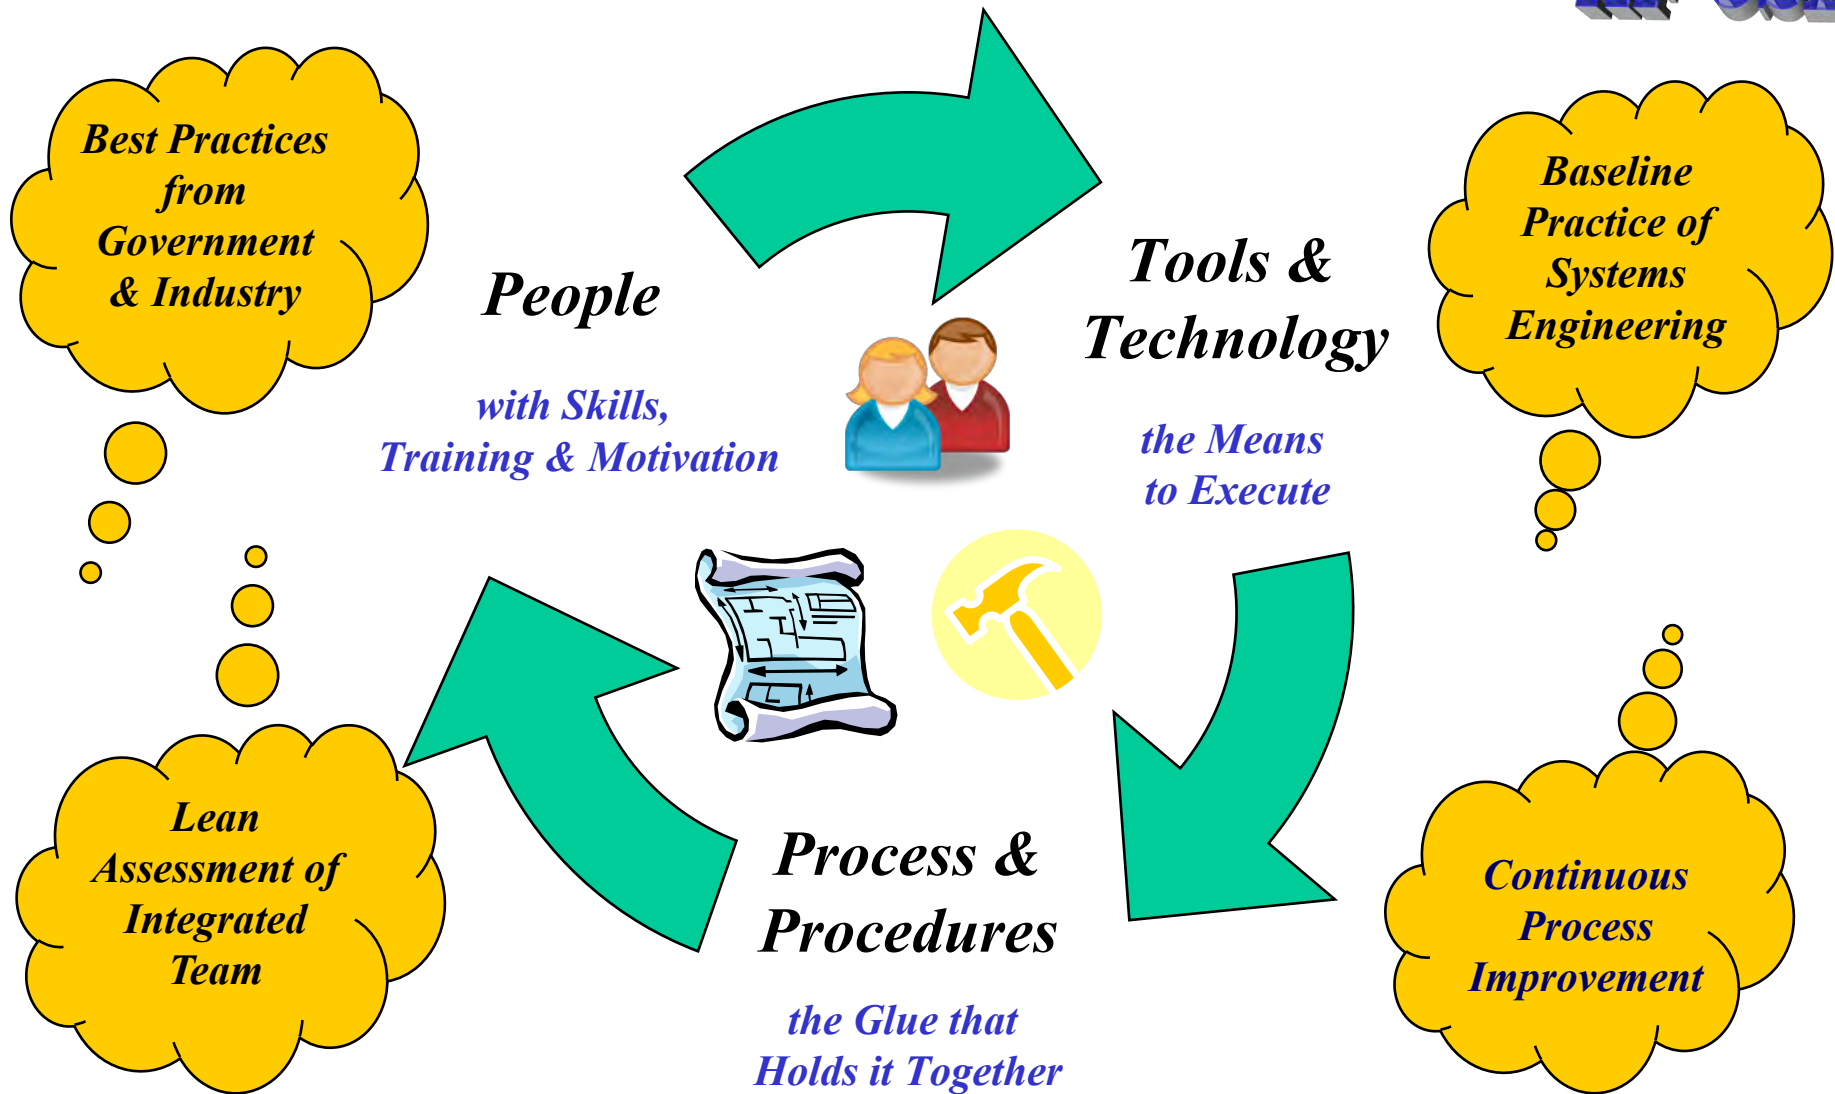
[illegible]

Best Practices from Government & Industry

People

with Skills, Training & Motivation

Tools & Technology

the Means to Execute

Baseline Practice of Systems Engineering

Lean Assessment of Integrated Team

Process & Procedures

the Glue that Holds it Together

Continuous Process Improvement